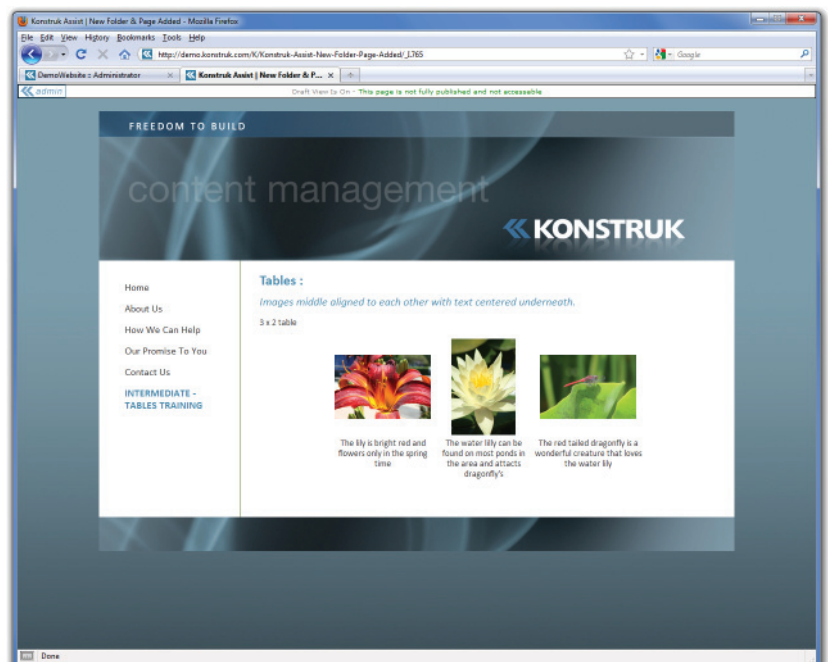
Konstruk Assist | New Folder & Page Added - Mozilla Firefox

File Edit View History Bookmarks Tools Help

http://demo.konstruk.com/K/Konstruk-Assist-New-Folder-Page-Added/_1765

Google

DemoWebsite :: Administrator ×

Konstruk Assist | New Folder & P... ×

+

admin

Draft View Is On - This page is not fully published and not accessable

FREEDOM TO BUILD

content management

KONSTRUK

Home

About Us

How We Can Help

Our Promise To You

Contact Us

INTERMEDIATE - TABLES TRAINING

Tables :

Images middle aligned to each other with text centered underneath.

3 x 2 table

The lily is bright red and flowers only in the spring time

The water lilly can be found on most ponds in the area and attacts dragonfly's

The red tailed dragonfly is a wonderful creature that loves the water lily

Done